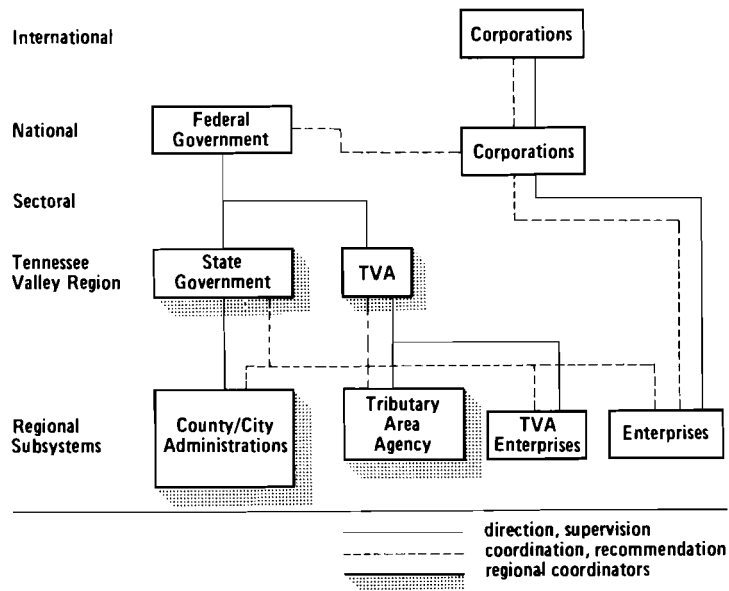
International

National

Sectoral

Tennessee Valley Region

Regional Subsystems

Corporations

Federal Government

Corporations

State Government

TVA

County/City Administrations

Tributary Area Agency

TVA Enterprises

Enterprises

direction, supervision
coordination, recommendation
regional coordinators